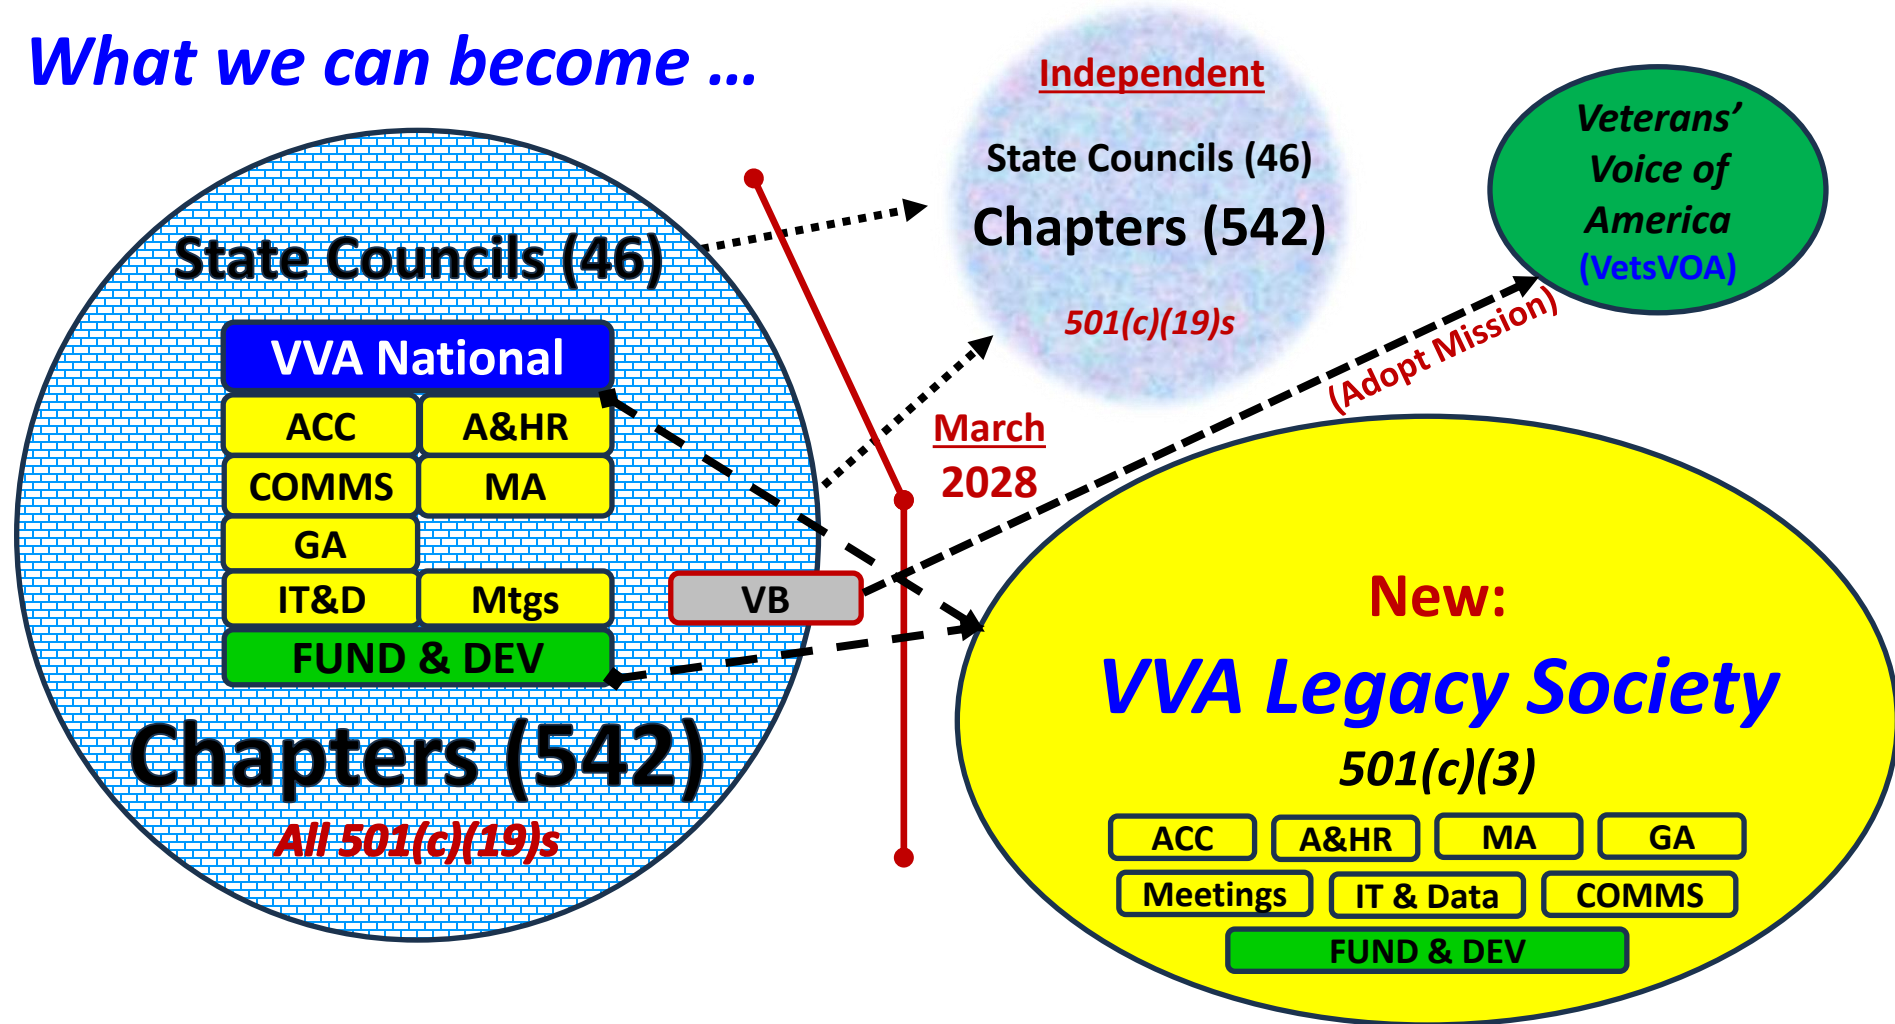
What we can become …

State Councils (46)

VVA National

| ACC | A&HR |
|---|---|
| COMMS | MA |
| GA | |
| IT&D | Mtgs |

FUND & DEV

Chapters (542)

All 501(c)(19)s

VB

March 2028

Independent

State Councils (46)

Chapters (542)

501(c)(19)s

Veterans' Voice of America (VetsVOA)

(Adopt Mission)

New:

VVA Legacy Society

501(c)(3)

ACC A&HR MA GA

Meetings IT & Data COMMS

FUND & DEV